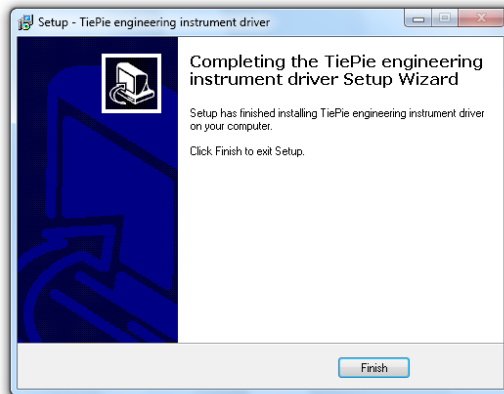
Setup - TiePie engineering instrument driver

Completing the TiePie engineering instrument driver Setup Wizard

Setup has finished installing TiePie engineering instrument driver on your computer.

Click Finish to exit Setup.

Finish